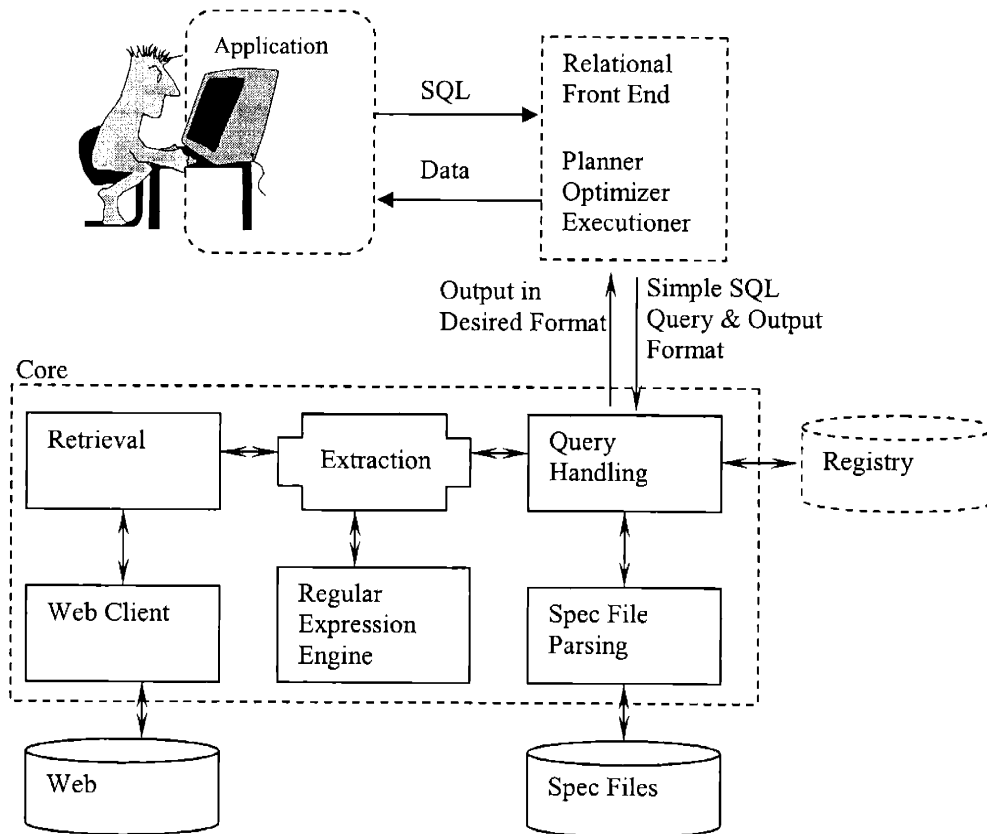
Application

SQL

Data

Relational Front End

Planner Optimizer Executioner

Output in Desired Format

Simple SQL Query & Output Format

Core

Retrieval

Extraction

Query Handling

Registry

Web Client

Regular Expression Engine

Spec File Parsing

Web

Spec Files